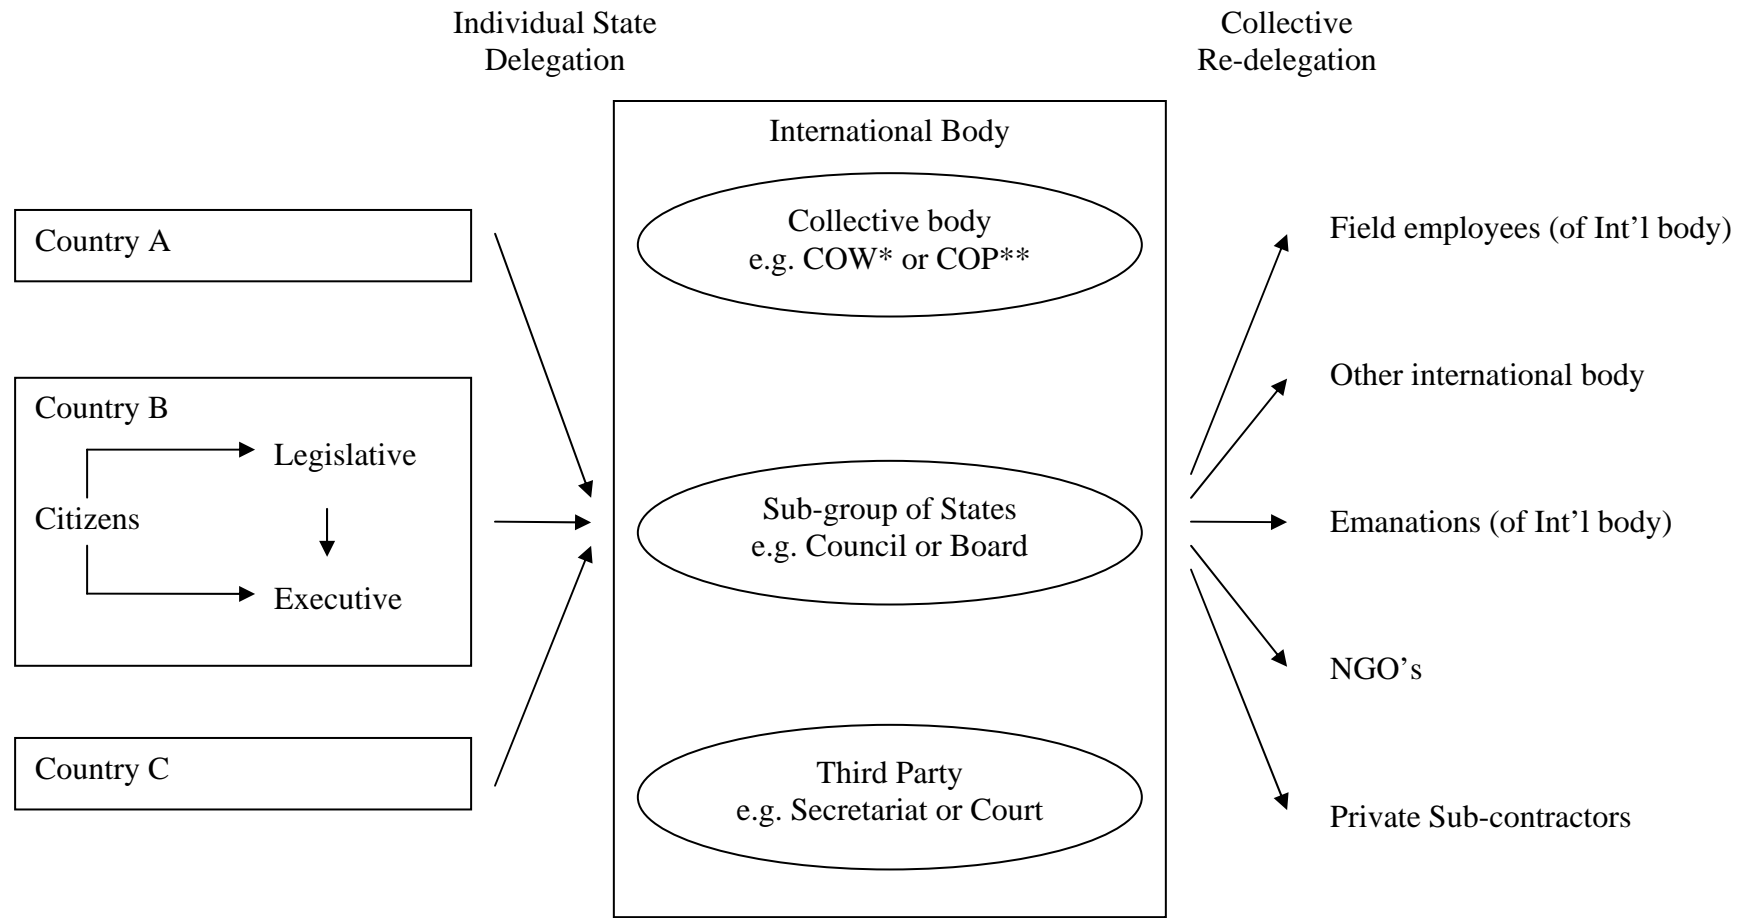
Individual State Delegation

Collective Re-delegation

International Body

Collective body
e.g. COW* or COP**

Sub-group of States
e.g. Council or Board

Third Party
e.g. Secretariat or Court

Country A

Country B

Citizens

Legislative

Executive

Country C

Field employees (of Int'l body)

Other international body

Emanations (of Int'l body)

NGO's

Private Sub-contractors